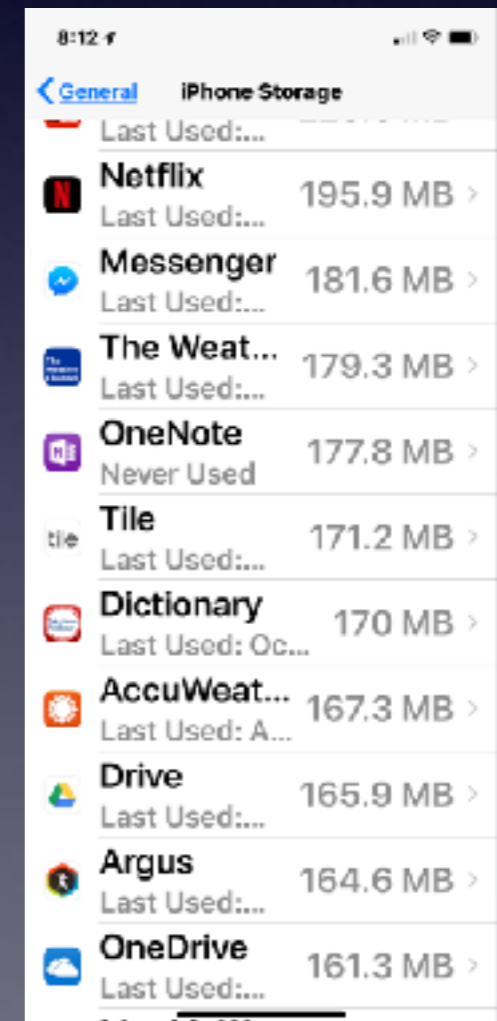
8:12

General iPhone Storage

Last Used:... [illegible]

Netflix
Last Used:... 195.9 MB

Messenger
Last Used:... 181.6 MB

The Weat...
Last Used:... 179.3 MB

OneNote
Never Used 177.8 MB

tile Tile
Last Used:... 171.2 MB

Dictionary
Last Used: Oc... 170 MB

AccuWeat...
Last Used: A... 167.3 MB

Drive
Last Used:... 165.9 MB

Argus
Last Used:... 164.6 MB

OneDrive
Last Used:... 161.3 MB